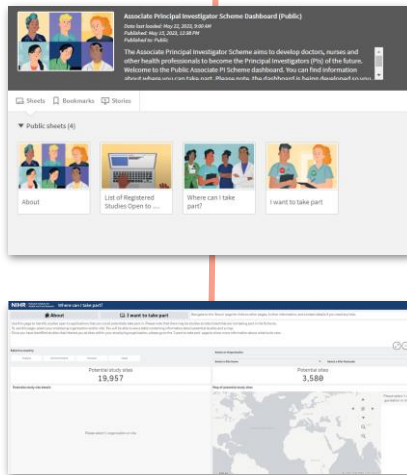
Associate Principal Investigator Scheme Dashboard (Public)

Data last loaded: May 22, 2023, 9:00 AM
Published: May 15, 2023, 12:08 PM
Published to: Public

The Associate Principal Investigator Scheme aims to develop doctors, nurses and other health professionals to become the Principal Investigators (PIs) of the future. Welcome to the Public Associate PI Scheme dashboard. You can find information about where you can take part. Please note, the dashboard is being developed so you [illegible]

Sheets Bookmarks Stories

▼ Public sheets (4)

About

List of Registered Studies Open to ...

Where can I take part?

I want to take part

NIHR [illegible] Where can I take part?

About

I want to take part

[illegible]

Potential study sites
19,957

Potential study sites
3,580

Potential study site details

Map of potential study sites

Please select 1 organisation or row